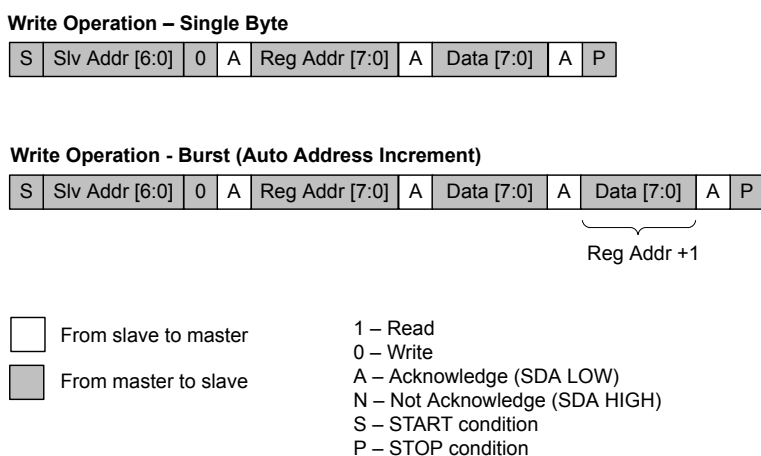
**Write Operation – Single Byte**

| S | Slv Addr [6:0] | 0 | A | Reg Addr [7:0] | A | Data [7:0] | A | P |
|---|---|---|---|---|---|---|---|---|

**Write Operation - Burst (Auto Address Increment)**

| S | Slv Addr [6:0] | 0 | A | Reg Addr [7:0] | A | Data [7:0] | A | Data [7:0] | A | P |
|---|---|---|---|---|---|---|---|---|---|---|

Reg Addr +1

From slave to master

From master to slave

1 – Read
0 – Write
A – Acknowledge (SDA LOW)
N – Not Acknowledge (SDA HIGH)
S – START condition
P – STOP condition